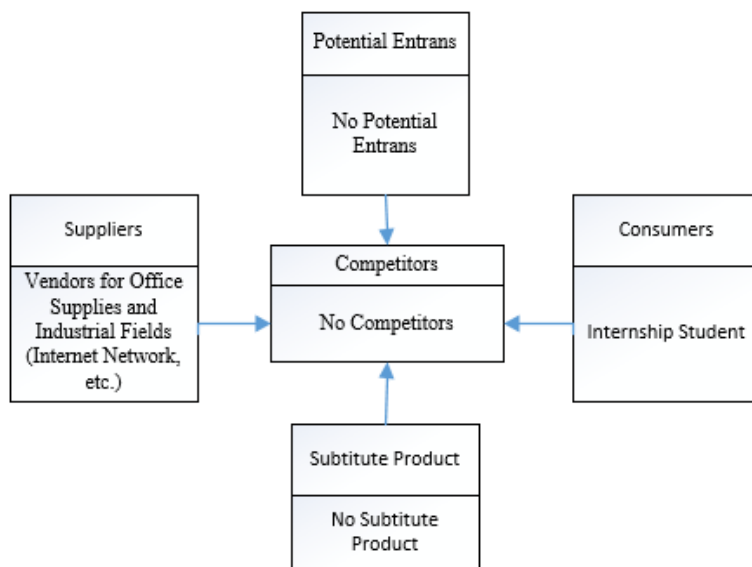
Potential Entrans

No Potential Entrans

Suppliers

Vendors for Office Supplies and Industrial Fields (Internet Network, etc.)

Competitors

No Competitors

Consumers

Internship Student

Subtitute Product

No Subtitute Product